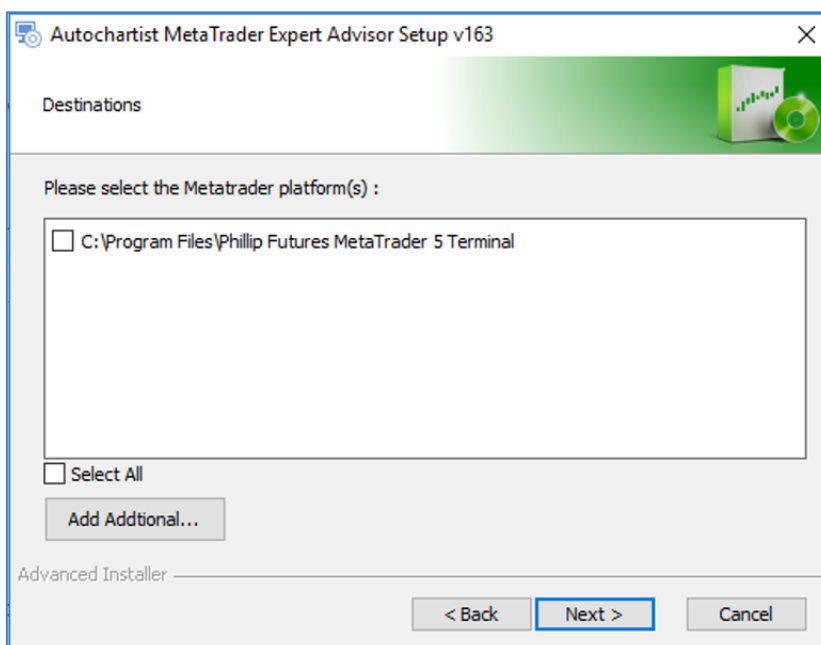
Autochartist MetaTrader Expert Advisor Setup v163

Destinations

Please select the Metatrader platform(s) :

C:\Program Files\Phillip Futures MetaTrader 5 Terminal

Select All

Add Addtional...

Advanced Installer

< Back

Next >

Cancel